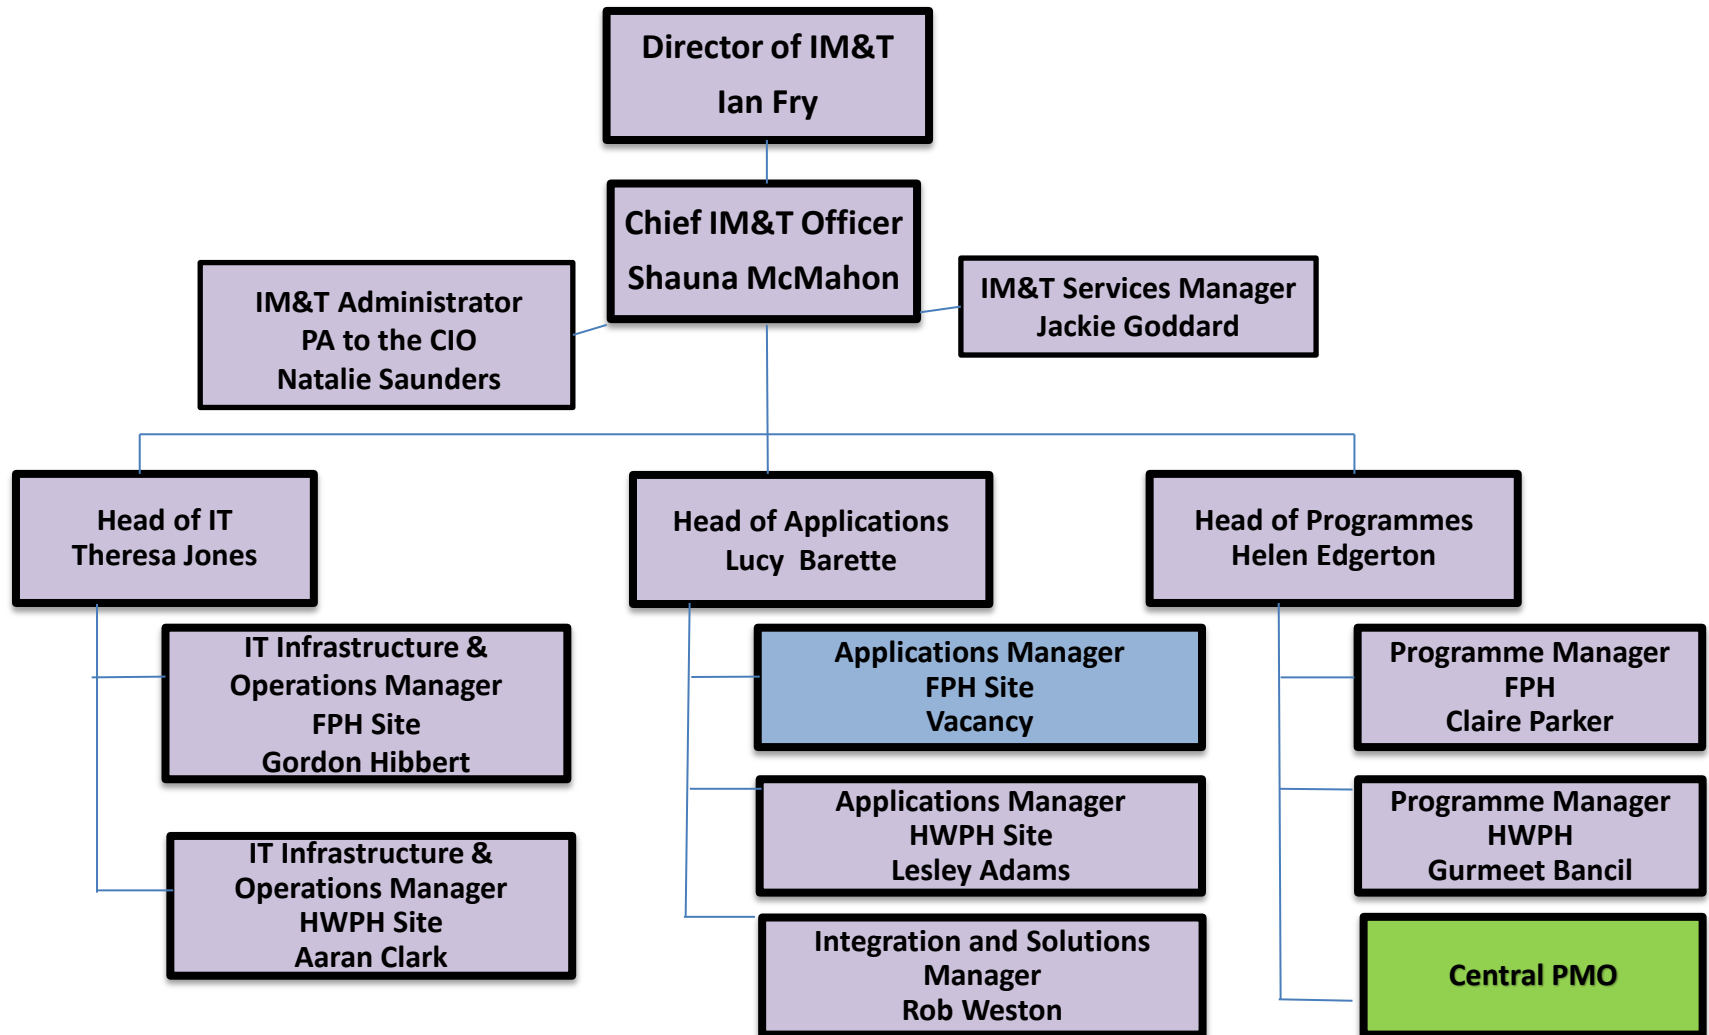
Director of IM&T
Ian Fry

Chief IM&T Officer
Shauna McMahon

IM&T Administrator
PA to the CIO
Natalie Saunders

IM&T Services Manager
Jackie Goddard

Head of IT
Theresa Jones

Head of Applications
Lucy Barette

Head of Programmes
Helen Edgerton

IT Infrastructure & Operations Manager
FPH Site
Gordon Hibbert

IT Infrastructure & Operations Manager
HWPH Site
Aaran Clark

Applications Manager
FPH Site
Vacancy

Applications Manager
HWPH Site
Lesley Adams

Integration and Solutions Manager
Rob Weston

Programme Manager
FPH
Claire Parker

Programme Manager
HWPH
Gurmeet Bancil

Central PMO